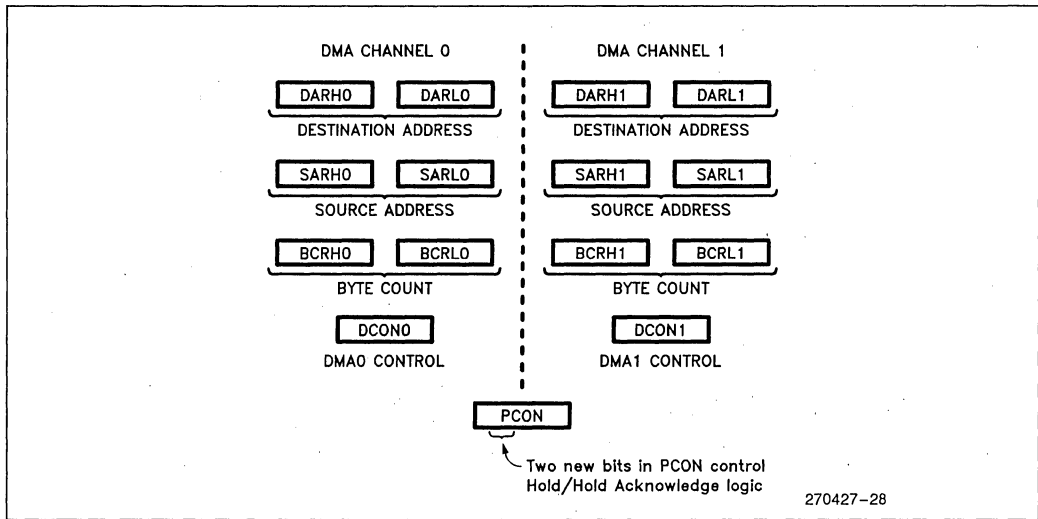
DMA CHANNEL 0

DARH0 DARL0

DESTINATION ADDRESS

SARH0 SARL0

SOURCE ADDRESS

BCRH0 BCRL0

BYTE COUNT

DCON0

DMA0 CONTROL

DMA CHANNEL 1

DARH1 DARL1

DESTINATION ADDRESS

SARH1 SARL1

SOURCE ADDRESS

BCRH1 BCRL1

BYTE COUNT

DCON1

DMA1 CONTROL

PCON

Two new bits in PCON control Hold/Hold Acknowledge logic

270427-28